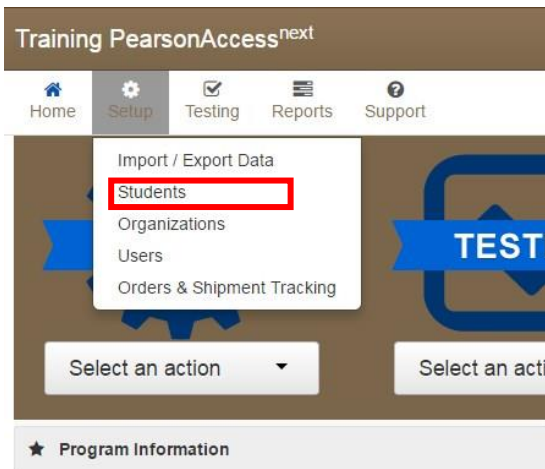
Training PearsonAccess$^{next}$

Home Setup Testing Reports Support

Import / Export Data
Students
Organizations
Users
Orders & Shipment Tracking

TEST

Select an action

Select an acti

Program Information